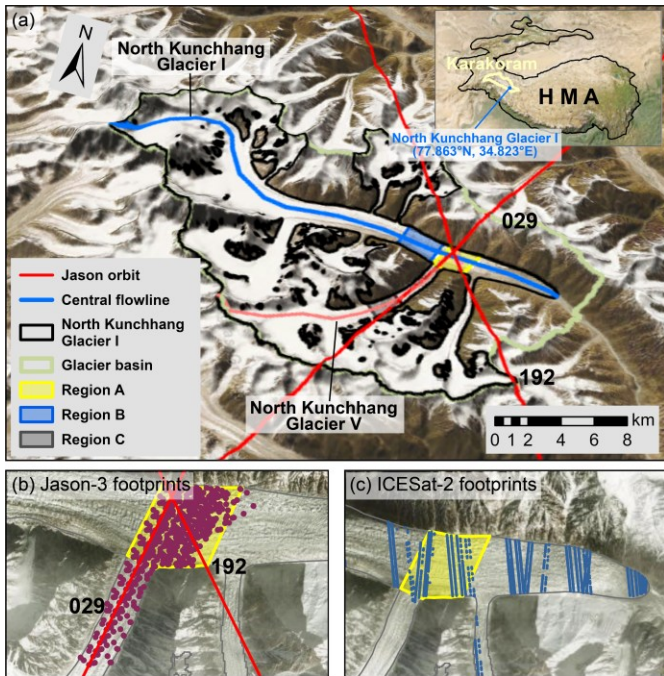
(a)

N

North Kunchhang Glacier I

Karakoram

H M A

North Kunchhang Glacier I (77.863°N, 34.823°E)

029

Jason orbit

Central flowline

North Kunchhang Glacier I

Glacier basin

Region A

Region B

Region C

192

North Kunchhang Glacier V

km

0 1 2 4 6 8

(b) Jason-3 footprints

192

029

(c) ICESat-2 footprints